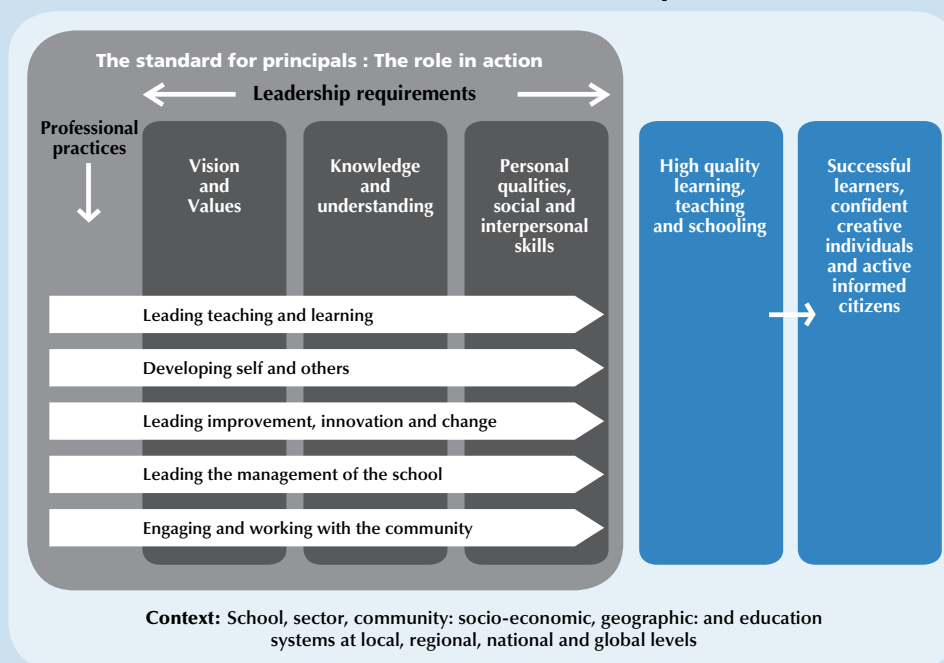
The standard for principals : The role in action

Leadership requirements

Professional practices

Vision and Values

Knowledge and understanding

Personal qualities, social and interpersonal skills

High quality learning, teaching and schooling

Successful learners, confident creative individuals and active informed citizens

Leading teaching and learning

Developing self and others

Leading improvement, innovation and change

Leading the management of the school

Engaging and working with the community

Context: School, sector, community: socio-economic, geographic: and education systems at local, regional, national and global levels